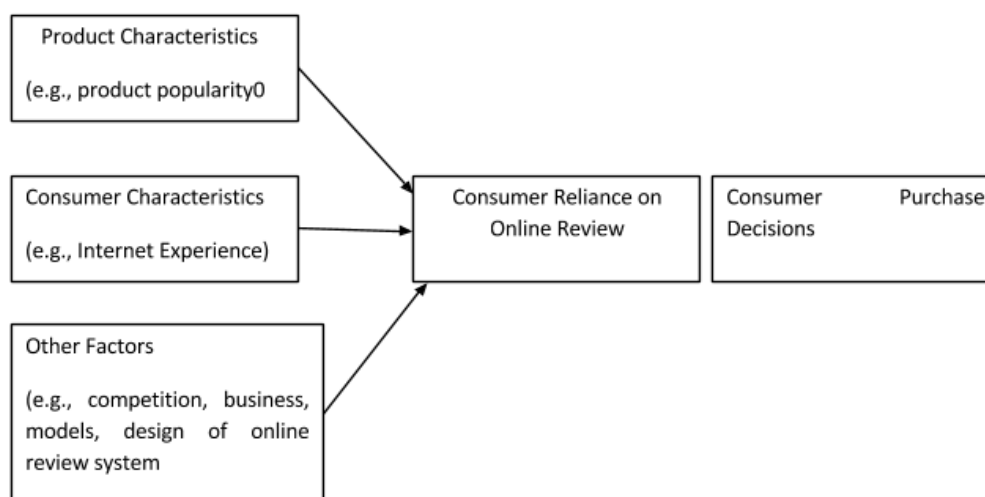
Product Characteristics

(e.g., product popularity0

Consumer Characteristics

(e.g., Internet Experience)

Other Factors

(e.g., competition, business, models, design of online review system

Consumer Reliance on Online Review

Consumer Purchase Decisions